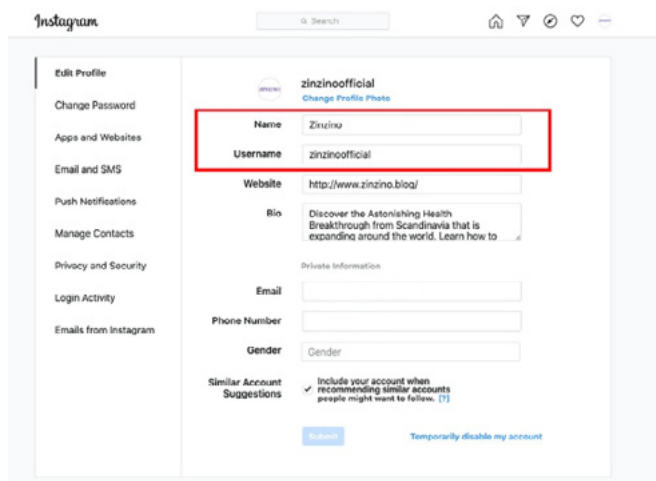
Instagram

Search

Edit Profile
Change Password
Apps and Websites
Email and SMS
Push Notifications
Manage Contacts
Privacy and Security
Login Activity
Emails from Instagram

ZINZINO

zinzinoofficial
Change Profile Photo

Name
Zinzino

Username
zinzinoofficial

Website
http://www.zinzino.blog/

Bio
Discover the Astonishing Health Breakthrough from Scandinavia that is expanding around the world. Learn how to

Private Information

Email

Phone Number

Gender
Gender

Similar Account Suggestions
Include your account when recommending similar accounts people might want to follow. [?]

Submit
Temporarily disable my account